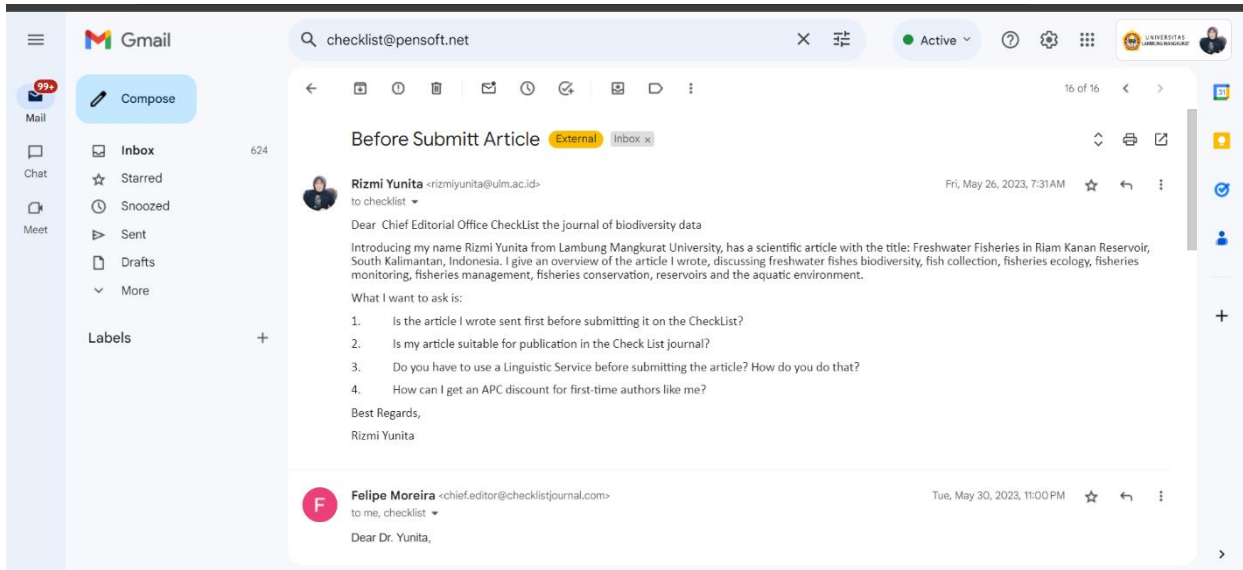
Gmail

checklist@pensoft.net

Active

UNIVERSITAS LAMBUNG MANGKURAT

99+
Mail

Chat

Meet

Compose

Inbox 624
Starred
Snoozed
Sent
Drafts
More

Labels +

16 of 16

Before Submitt Article External Inbox ×

Rizmi Yunita <rizmiyunita@ulm.ac.id>
to checklist

Fri, May 26, 2023, 7:31 AM

Dear Chief Editorial Office CheckList the journal of biodiversity data

Introducing my name Rizmi Yunita from Lambung Mangkurat University, has a scientific article with the title: Freshwater Fisheries in Riam Kanan Reservoir, South Kalimantan, Indonesia. I give an overview of the article I wrote, discussing freshwater fishes biodiversity, fish collection, fisheries ecology, fisheries monitoring, fisheries management, fisheries conservation, reservoirs and the aquatic environment.

What I want to ask is:

1. Is the article I wrote sent first before submitting it on the CheckList?
2. Is my article suitable for publication in the Check List journal?
3. Do you have to use a Linguistic Service before submitting the article? How do you do that?
4. How can I get an APC discount for first-time authors like me?

Best Regards,

Rizmi Yunita

F

Felipe Moreira <chief.editor@checklistjournal.com>
to me, checklist

Tue, May 30, 2023, 11:00 PM

Dear Dr. Yunita,